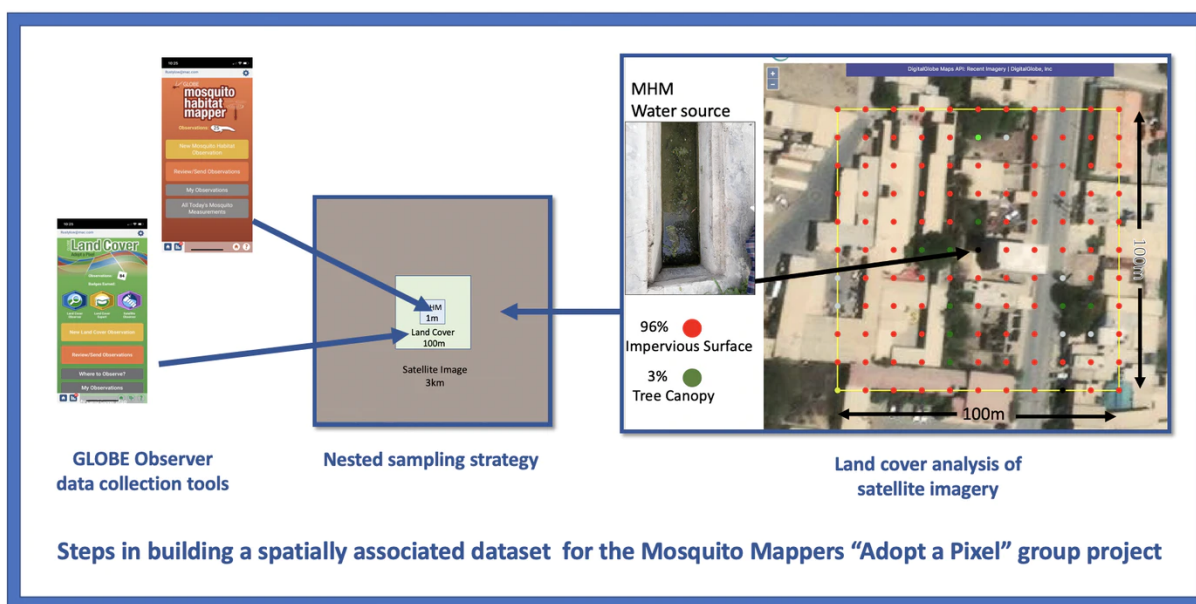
GLOBE
mosquito habitat mapper
Observations:
New Mosquito Habitat Observation
Review/Send Observations
My Observations
All Today's Mosquito Measurements

Land Cover
Adopt a Pixel
Observations:
Badges Earned:
New Land Cover Observation
Review/Send Observations
Where to Observe?
My Observations

GLOBE Observer data collection tools

MHM 1m
Land Cover 100m
Satellite Image 3km

Nested sampling strategy

DigitalGlobe Maps API: Recent Imagery | DigitalGlobe, Inc
MHM
Water source
96% Impervious Surface
3% Tree Canopy
100m
100m

Land cover analysis of satellite imagery

Steps in building a spatially associated dataset for the Mosquito Mappers "Adopt a Pixel" group project